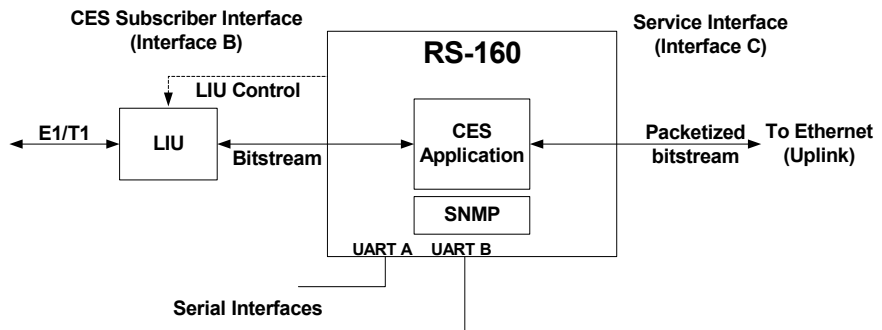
CES Subscriber Interface
(Interface B)

Service Interface
(Interface C)

RS-160

LIU Control

E1/T1

LIU

Bitstream

CES
Application

Packetized
bitstream

To Ethernet
(Uplink)

SNMP

UART A

UART B

Serial Interfaces